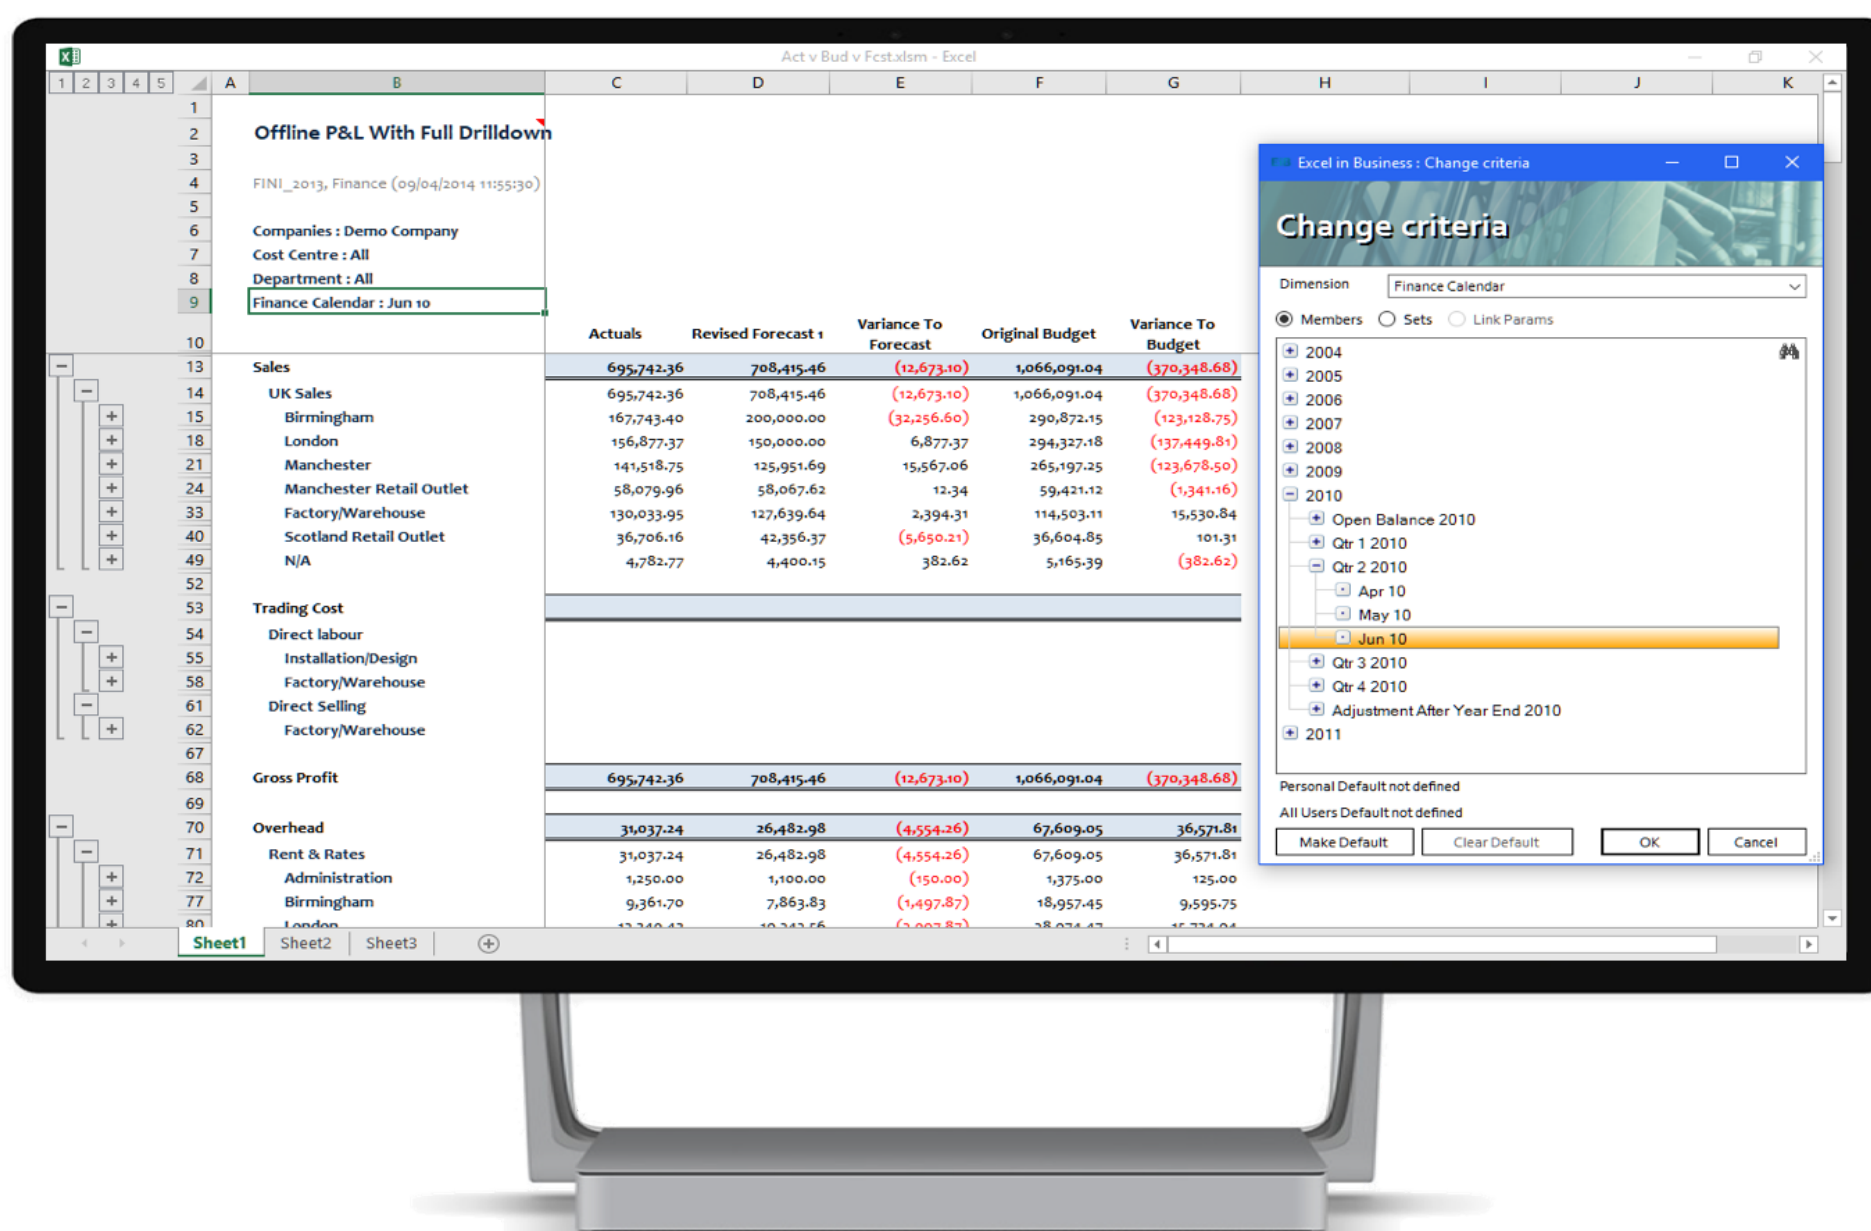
Act v Bud v Fcst.xlsm - Excel

1 2 3 4 5 A B C D E F G H I J K

Offline P&L With Full Drilldown

FINI_2013, Finance (09/04/2014 11:55:30)

Companies : Demo Company
Cost Centre : All
Department : All
Finance Calendar : Jun 10

| Row | | Actuals | Revised Forecast 1 | Variance To Forecast | Original Budget | Variance To Budget |
|---|---|---|---|---|---|---|
| 13 | Sales | 695,742.36 | 708,415.46 | (12,673.10) | 1,066,091.04 | (370,348.68) |
| 14 | UK Sales | 695,742.36 | 708,415.46 | (12,673.10) | 1,066,091.04 | (370,348.68) |
| 15 | Birmingham | 167,743.40 | 200,000.00 | (32,256.60) | 290,872.15 | (123,128.75) |
| 18 | London | 156,877.37 | 150,000.00 | 6,877.37 | 294,327.18 | (137,449.81) |
| 21 | Manchester | 141,518.75 | 125,951.69 | 15,567.06 | 265,197.25 | (123,678.50) |
| 24 | Manchester Retail Outlet | 58,079.96 | 58,067.62 | 12.34 | 59,421.12 | (1,341.16) |
| 33 | Factory/Warehouse | 130,033.95 | 127,639.64 | 2,394.31 | 114,503.11 | 15,530.84 |
| 40 | Scotland Retail Outlet | 36,706.16 | 42,356.37 | (5,650.21) | 36,604.85 | 101.31 |
| 49 | N/A | 4,782.77 | 4,400.15 | 382.62 | 5,165.39 | (382.62) |
| 52 | | | | | | |
| 53 | Trading Cost | | | | | |
| 54 | Direct labour | | | | | |
| 55 | Installation/Design | | | | | |
| 58 | Factory/Warehouse | | | | | |
| 61 | Direct Selling | | | | | |
| 62 | Factory/Warehouse | | | | | |
| 67 | | | | | | |
| 68 | Gross Profit | 695,742.36 | 708,415.46 | (12,673.10) | 1,066,091.04 | (370,348.68) |
| 69 | | | | | | |
| 70 | Overhead | 31,037.24 | 26,482.98 | (4,554.26) | 67,609.05 | 36,571.81 |
| 71 | Rent & Rates | 31,037.24 | 26,482.98 | (4,554.26) | 67,609.05 | 36,571.81 |
| 72 | Administration | 1,250.00 | 1,100.00 | (150.00) | 1,375.00 | 125.00 |
| 77 | Birmingham | 9,361.70 | 7,863.83 | (1,497.87) | 18,957.45 | 9,595.75 |
| 80 | London | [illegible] | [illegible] | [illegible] | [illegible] | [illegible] |

Sheet1 Sheet2 Sheet3

Excel in Business : Change criteria
Change criteria
Dimension Finance Calendar
Members Sets Link Params
2004
2005
2006
2007
2008
2009
2010
Open Balance 2010
Qtr 1 2010
Qtr 2 2010
Apr 10
May 10
Jun 10
Qtr 3 2010
Qtr 4 2010
Adjustment After Year End 2010
2011
Personal Default not defined
All Users Default not defined
Make Default Clear Default OK Cancel